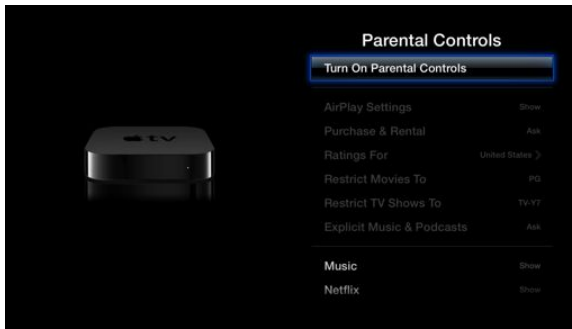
tv

Parental Controls

Turn On Parental Controls

AirPlay Settings Show

Purchase & Rental Ask

Ratings For United States >

Restrict Movies To PG

Restrict TV Shows To TV-Y7

Explicit Music & Podcasts Ask

Music Show

Netflix Show